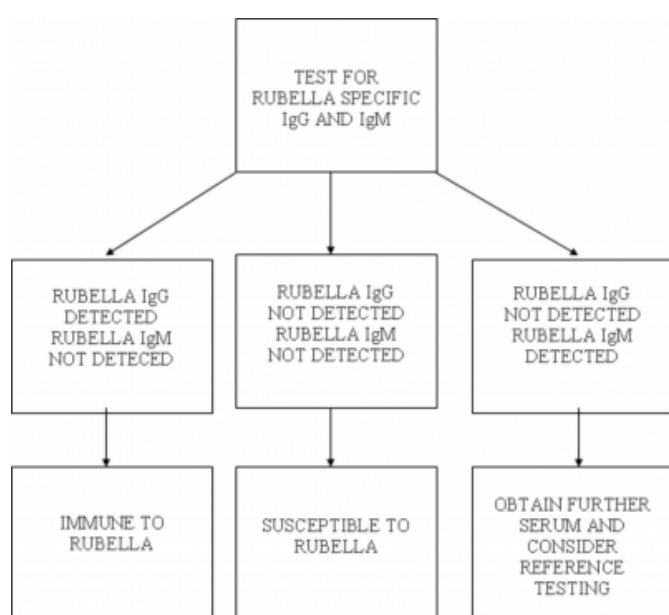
TEST FOR RUBELLA SPECIFIC IgG AND IgM

RUBELLA IgG DETECTED RUBELLA IgM NOT DETECED

RUBELLA IgG NOT DETECTED RUBELLA IgM NOT DETECTED

RUBELLA IgG NOT DETECTED RUBELLA IgM DETECTED

IMMUNE TO RUBELLA

SUSCEPTIBLE TO RUBELLA

OBTAIN FURTHER SERUM AND CONSIDER REFERENCE TESTING